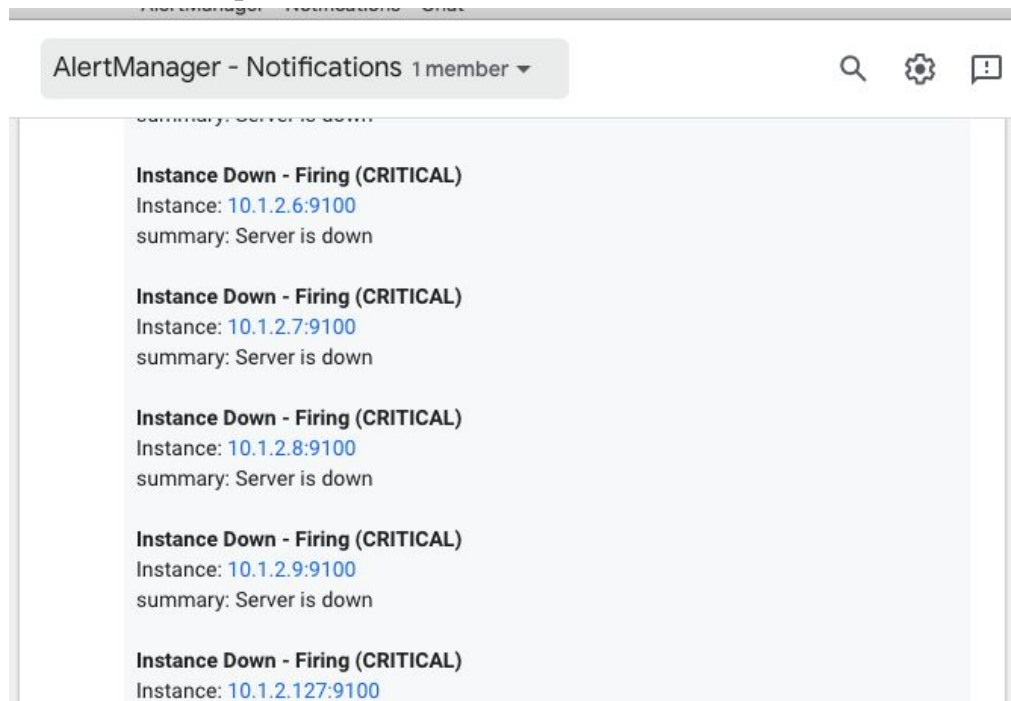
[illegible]

AlertManager - Notifications 1 member

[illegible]

Instance Down - Firing (CRITICAL)
Instance: 10.1.2.6:9100
summary: Server is down

Instance Down - Firing (CRITICAL)
Instance: 10.1.2.7:9100
summary: Server is down

Instance Down - Firing (CRITICAL)
Instance: 10.1.2.8:9100
summary: Server is down

Instance Down - Firing (CRITICAL)
Instance: 10.1.2.9:9100
summary: Server is down

Instance Down - Firing (CRITICAL)
Instance: 10.1.2.127:9100